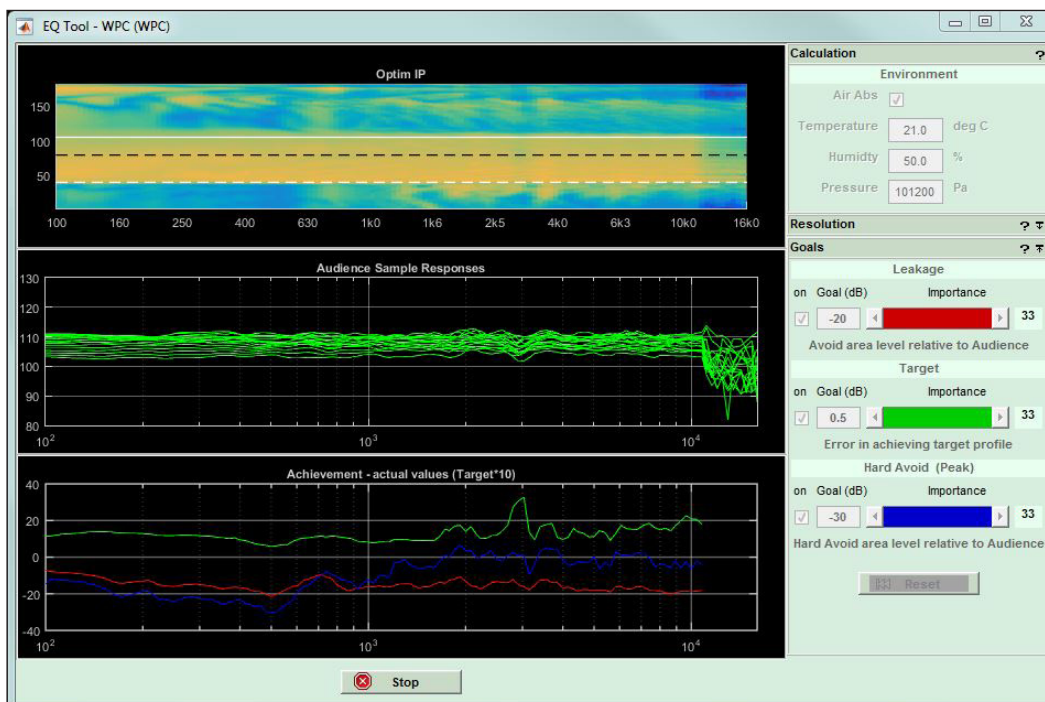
EQ Tool - WPC (WPC)

Optim IP

150
100
50
100 160 250 400 630 1k0 1k6 2k5 4k0 6k3 10k0 16k0

Audience Sample Responses

130
120
110
100
90
80
$10^2$ $10^3$ $10^4$

Achievement - actual values (Target*10)

40
20
0
-20
-40
$10^2$ $10^3$ $10^4$

Stop

Calculation ?
Environment
Air Abs
Temperature 21.0 deg C
Humidty 50.0 %
Pressure 101200 Pa

Resolution ?
Goals ?
Leakage
on Goal (dB) Importance
-20 33
Avoid area level relative to Audience
Target
on Goal (dB) Importance
0.5 33
Error in achieving target profile
Hard Avoid (Peak)
on Goal (dB) Importance
-30 33
Hard Avoid area level relative to Audience

Reset